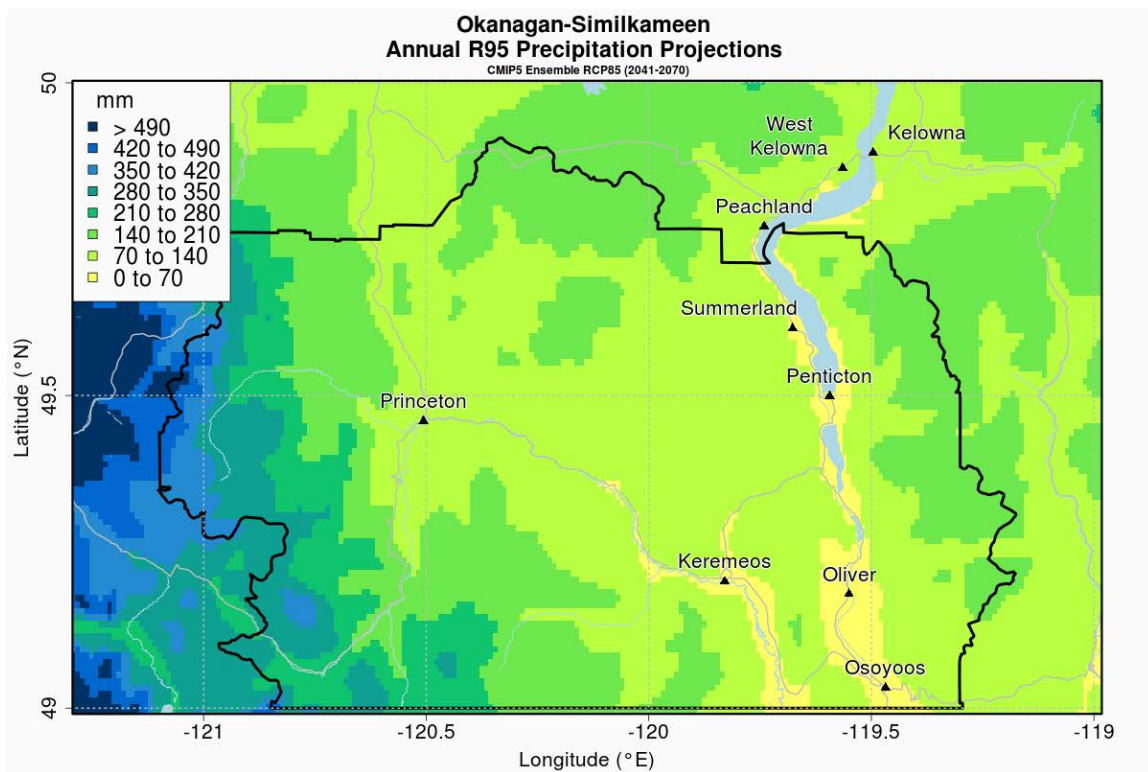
Okanagan-Similkameen
Annual R95 Precipitation Projections
CMIP5 Ensemble RCP85 (2041-2070)

mm
> 490
420 to 490
350 to 420
280 to 350
210 to 280
140 to 210
70 to 140
0 to 70

West Kelowna
Kelowna
Peachland
Summerland
Penticton
Princeton
Keremeos
Oliver
Osoyoos

50
49.5
49
Latitude (°N)

-121
-120.5
-120
-119.5
-119
Longitude (°E)